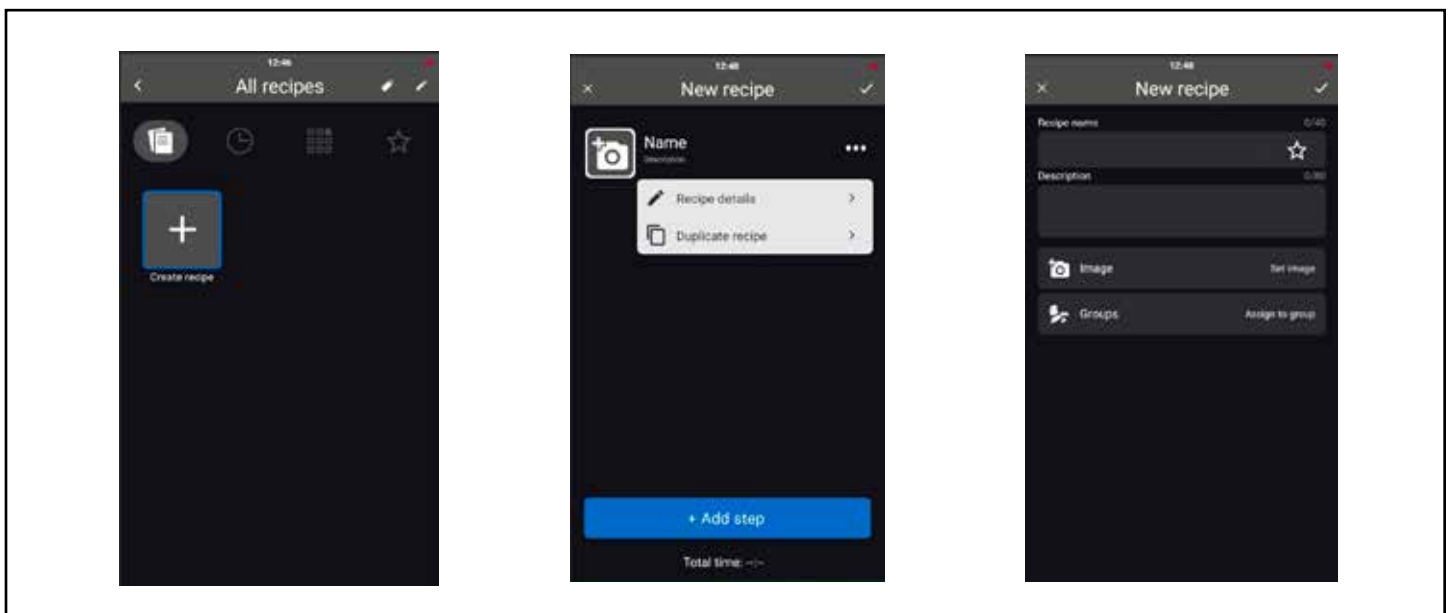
12:46

All recipes

Create recipe

12:48

New recipe

Name

Description

Recipe details

Duplicate recipe

+ Add step

Total time: --:--

12:48

New recipe

Recipe name

0/40

Description

0/80

Image

Set image

Groups

Assign to group